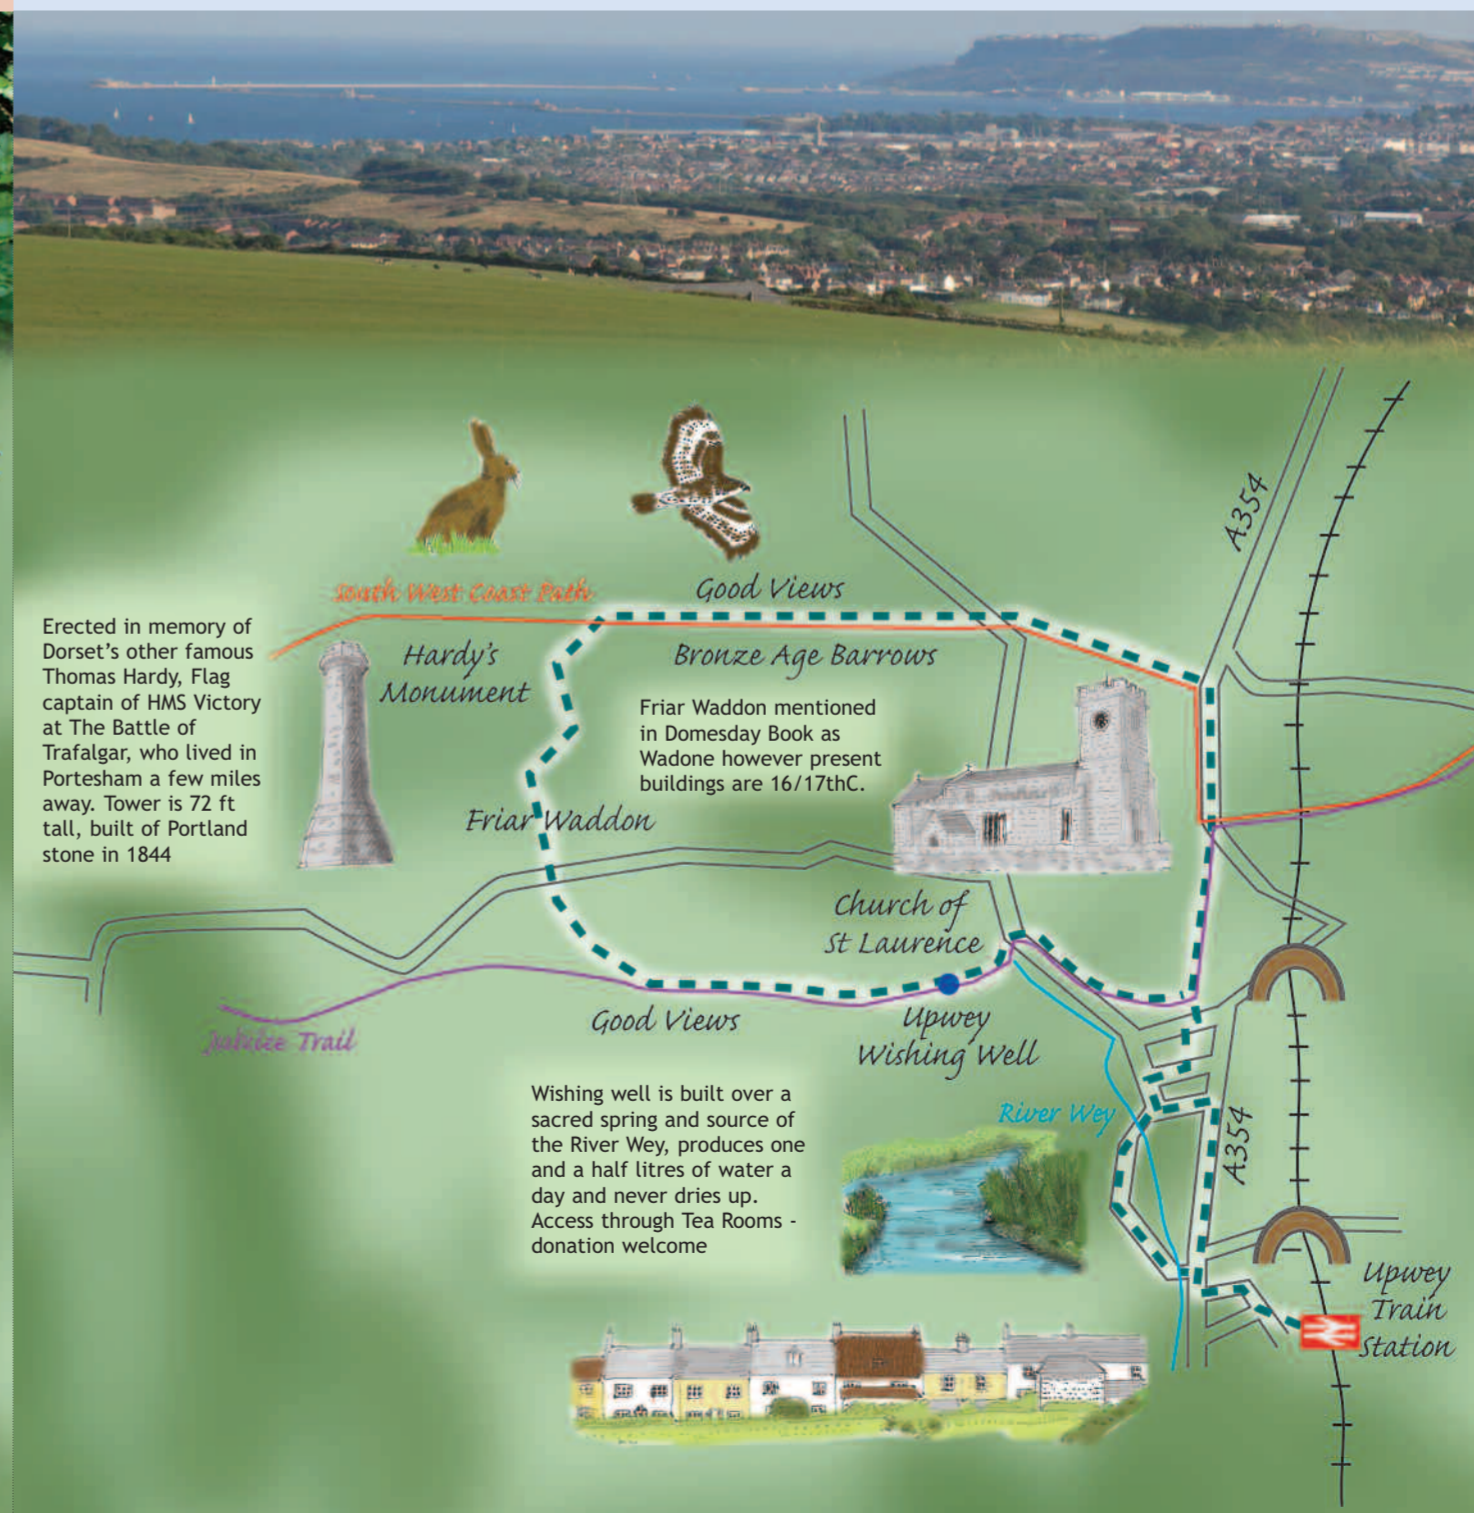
A354

South West Coast Path

Good Views

Hardy's Monument

Bronze Age Barrows

Erected in memory of Dorset's other famous Thomas Hardy, Flag captain of HMS Victory at The Battle of Trafalgar, who lived in Portesham a few miles away. Tower is 72 ft tall, built of Portland stone in 1844

Friar Waddon mentioned in Domesday Book as Wadone however present buildings are 16/17thC.

Friar Waddon

Church of St Laurence

Jubilee Trail

Good Views

Upwey Wishing Well

River Wey

A354

Wishing well is built over a sacred spring and source of the River Wey, produces one and a half litres of water a day and never dries up. Access through Tea Rooms - donation welcome

Upwey Train Station